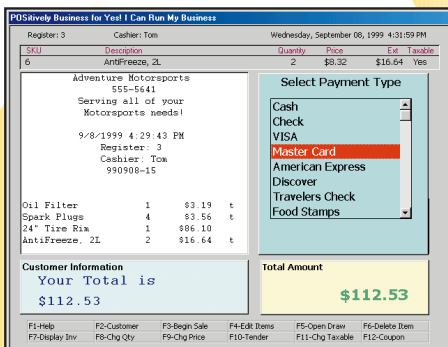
POSitively Business for Yes! I Can Run My Business

Register: 3
Cashier: Tom
Wednesday, September 08, 1999 4:31:59 PM

| SKU | Description | Quantity | Price | Ext | Taxable |
|---|---|---|---|---|---|
| 6 | AntiFreeze, 2L | 2 | $8.32 | $16.64 | Yes |

Adventure Motorsports
555-5641
Serving all of your
Motorsports needs!

9/8/1999 4:29:43 PM
Register: 3
Cashier: Tom
990908-15

| | | | |
|---|---|---|---|
| Oil Filter | 1 | $3.19 | t |
| Spark Plugs | 4 | $3.56 | t |
| 24" Tire Rim | 1 | $86.10 | |
| AntiFreeze, 2L | 2 | $16.64 | t |

Select Payment Type

Cash
Check
VISA
Master Card
American Express
Discover
Travelers Check
Food Stamps

Customer Information
Your Total is
$112.53

Total Amount
$112.53

F1-Help
F2-Customer
F3-Begin Sale
F4-Edit Items
F5-Open Draw
F6-Delete Item
F7-Display Inv
F8-Chg Qty
F9-Chg Price
F10-Tender
F11-Chg Taxable
F12-Coupon